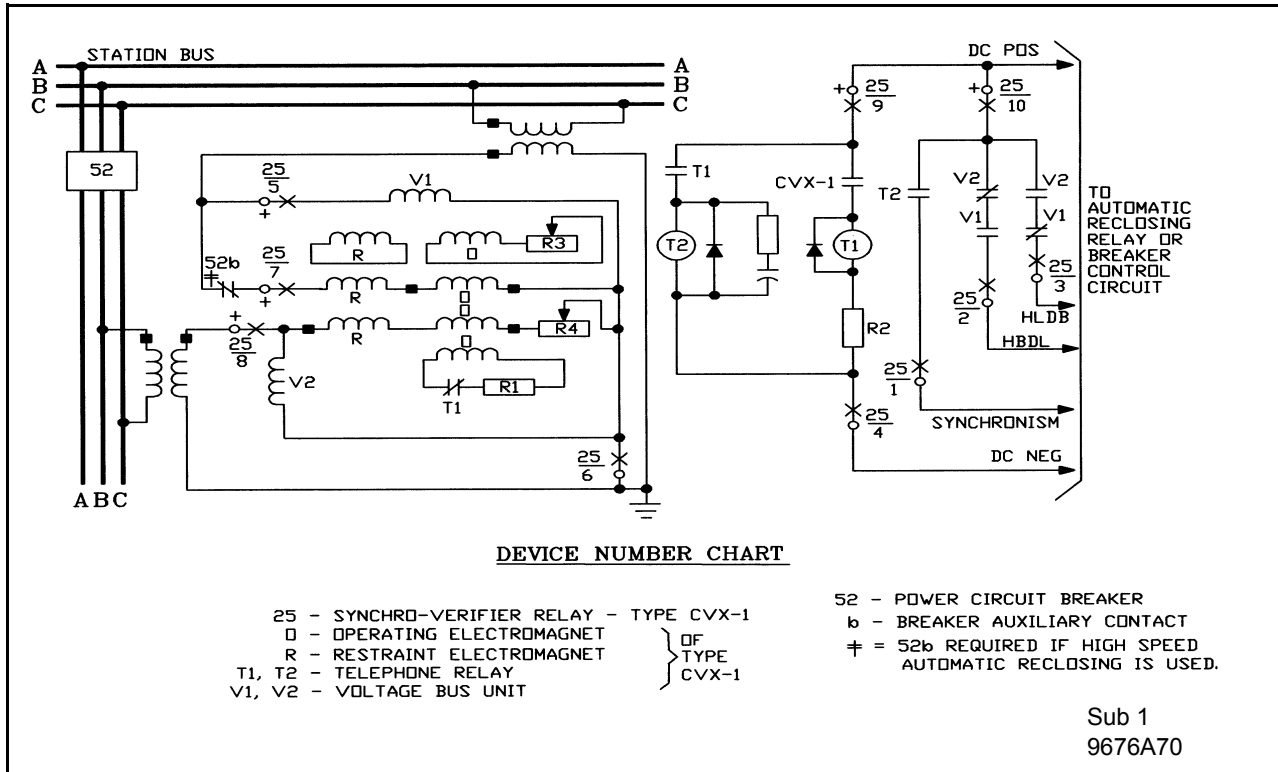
STATION BUS

A B C

A B C

52

$\frac{25}{5}$ V1

R O R3

52b $\frac{25}{7}$ R O

$\frac{25}{8}$ R O R4

V2 O R1 T1

$\frac{25}{6}$

ABC

DC POS

$\frac{25}{9}$ $\frac{25}{10}$

T1 CVX-1 T2 V2 V2 V1 V1

T2 T1

R2

$\frac{25}{2}$ $\frac{25}{3}$ HLDB HBDL

$\frac{25}{1}$ SYNCHRONISM

$\frac{25}{4}$ DC NEG

TO AUTOMATIC RECLOSING RELAY OR BREAKER CONTROL CIRCUIT

DEVICE NUMBER CHART

25 - SYNCHRO-VERIFIER RELAY - TYPE CVX-1
O - OPERATING ELECTROMAGNET
R - RESTRAINT ELECTROMAGNET
T1, T2 - TELEPHONE RELAY
V1, V2 - VOLTAGE BUS UNIT
OF TYPE CVX-1

52 - POWER CIRCUIT BREAKER
b - BREAKER AUXILIARY CONTACT
ǂ = 52b REQUIRED IF HIGH SPEED AUTOMATIC RECLOSING IS USED.

Sub 1
9676A70